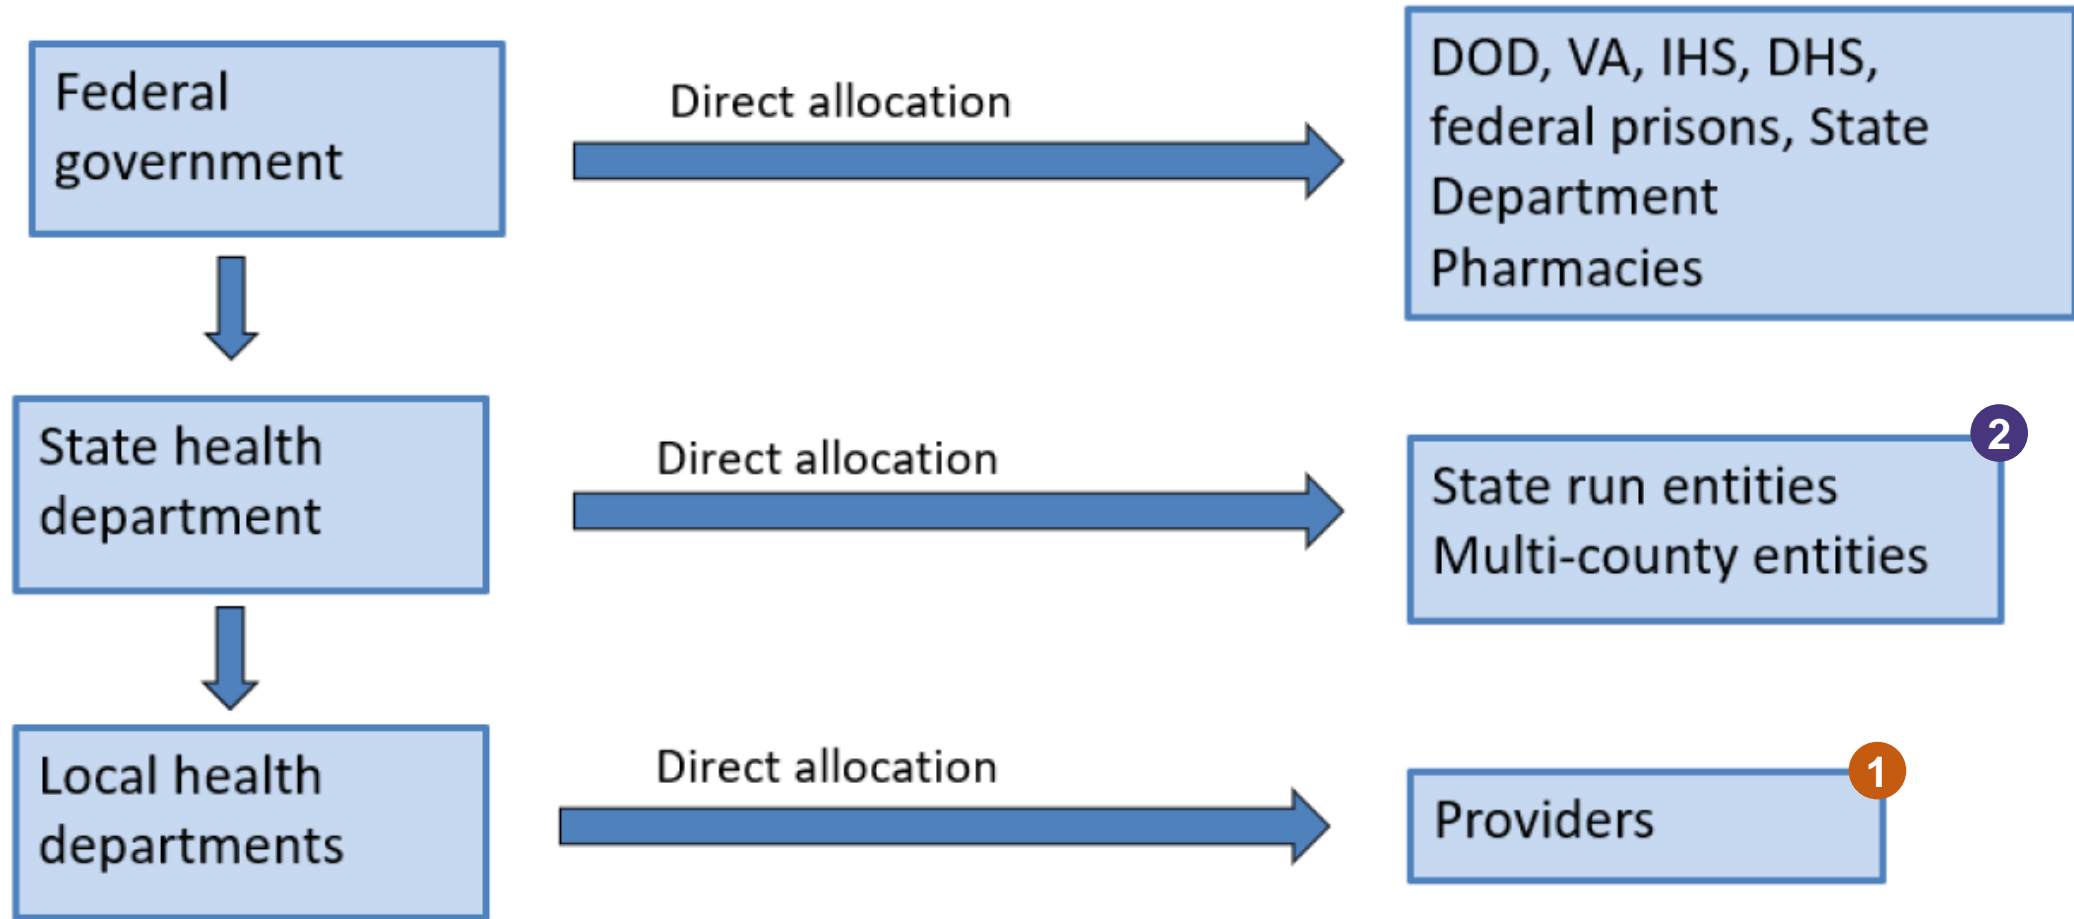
Federal government

Direct allocation

DOD, VA, IHS, DHS, federal prisons, State Department Pharmacies

State health department

Direct allocation

2

State run entities
Multi-county entities

Local health departments

Direct allocation

1

Providers